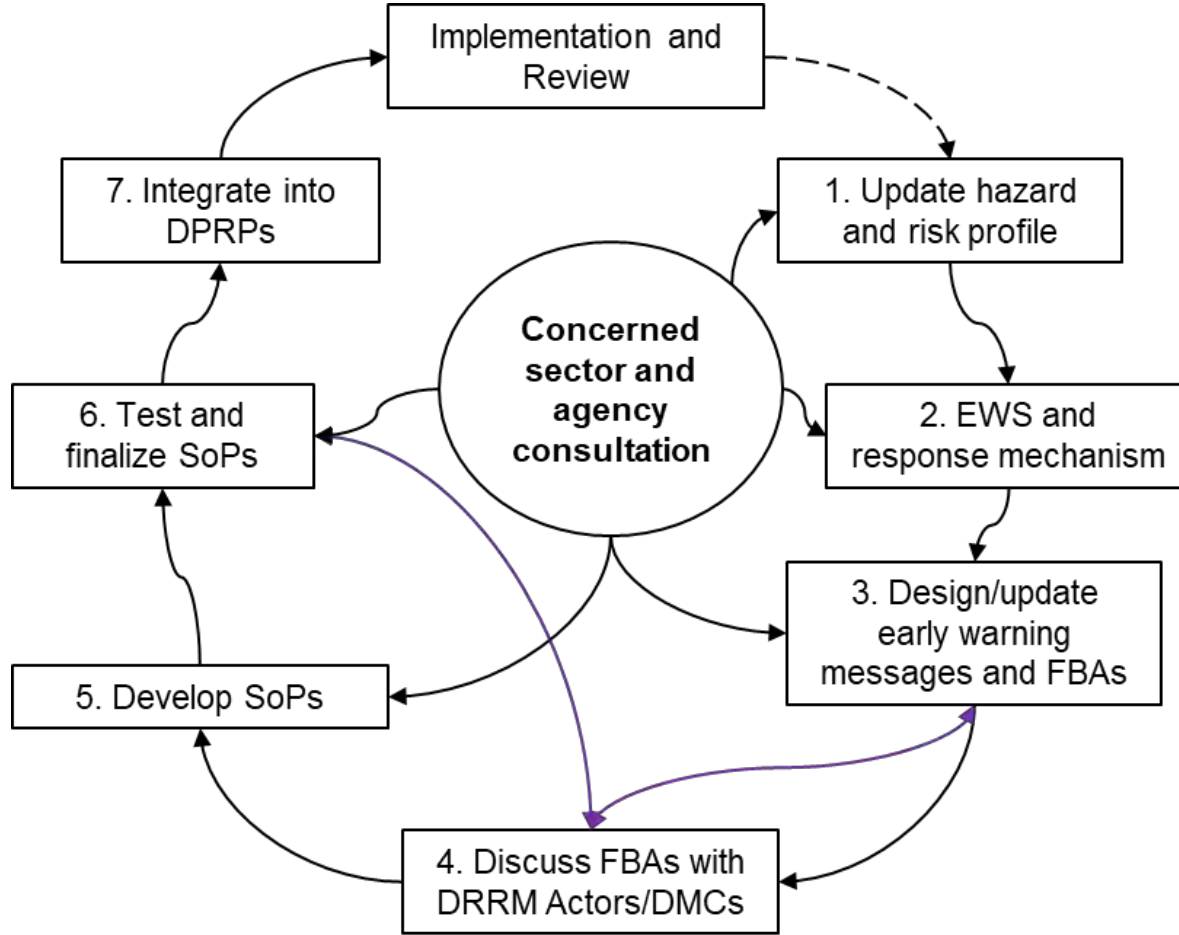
Implementation and Review

1. Update hazard and risk profile

2. EWS and response mechanism

3. Design/update early warning messages and FBAs

4. Discuss FBAs with DRRM Actors/DMCs

5. Develop SoPs

6. Test and finalize SoPs

7. Integrate into DPRPs

Concerned sector and agency consultation